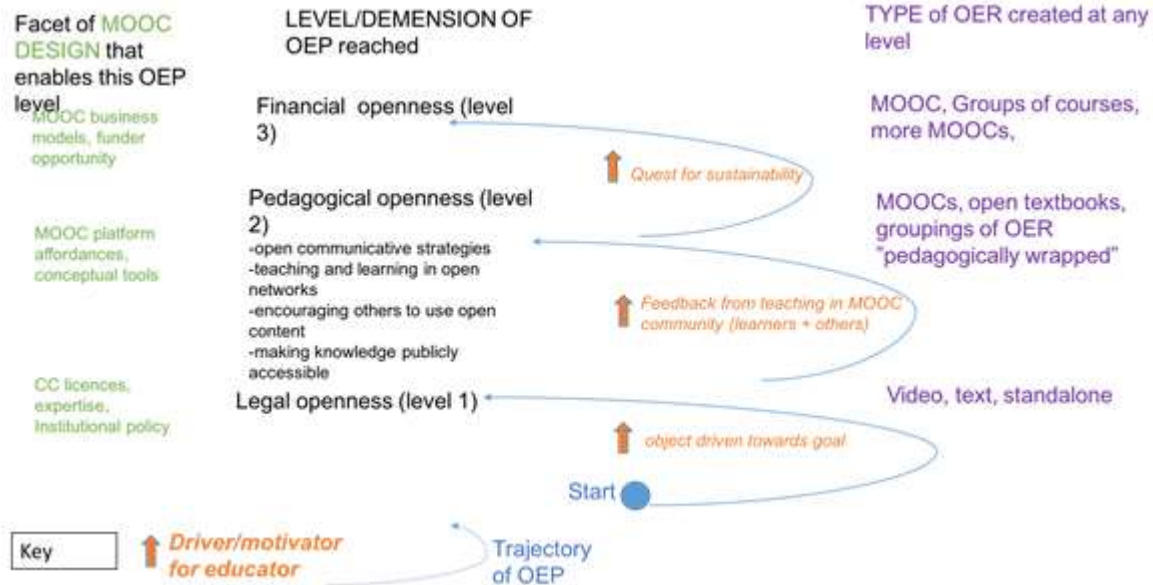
Facet of MOOC DESIGN that enables this OEP level

LEVEL/DEMENSION OF OEP reached

TYPE of OER created at any level

MOOC business models, funder opportunity

Financial openness (level 3)

MOOC, Groups of courses, more MOOCs,

Quest for sustainability

MOOC platform affordances, conceptual tools

Pedagogical openness (level 2)
-open communicative strategies
-teaching and learning in open networks
-encouraging others to use open content
-making knowledge publicly accessible

MOOCs, open textbooks, groupings of OER "pedagogically wrapped"

Feedback from teaching in MOOC community (learners + others)

CC licences, expertise, Institutional policy

Legal openness (level 1)

Video, text, standalone

object driven towards goal

Start

Key

Driver/motivator for educator

Trajectory of OEP